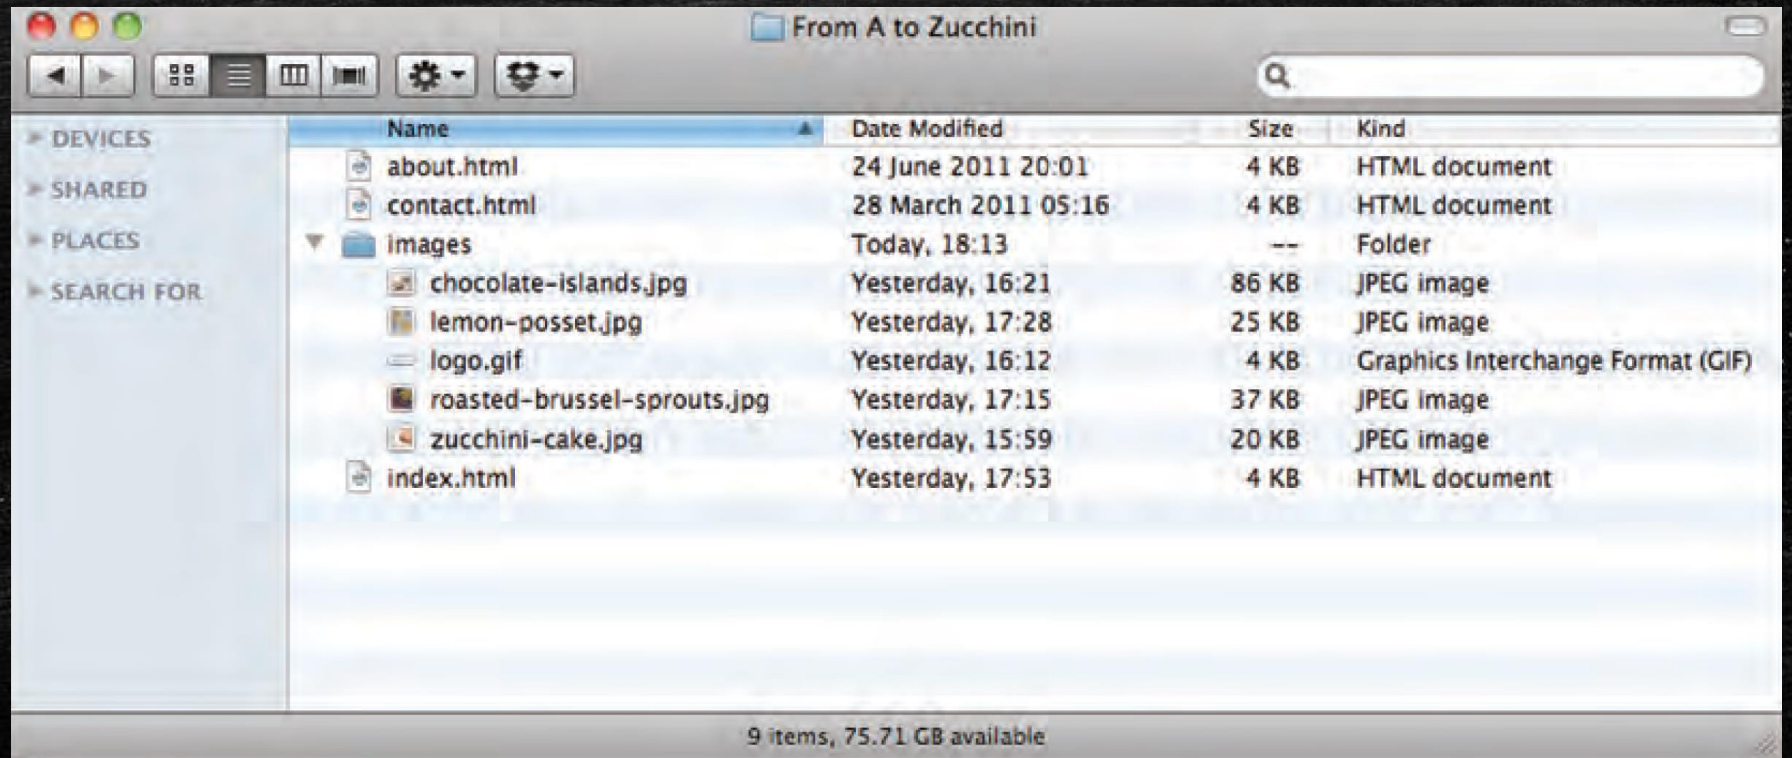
From A to Zucchini

DEVICES
SHARED
PLACES
SEARCH FOR

| Name | Date Modified | Size | Kind |
|---|---|---|---|
| about.html | 24 June 2011 20:01 | 4 KB | HTML document |
| contact.html | 28 March 2011 05:16 | 4 KB | HTML document |
| images | Today, 18:13 | -- | Folder |
| chocolate-islands.jpg | Yesterday, 16:21 | 86 KB | JPEG image |
| lemon-posset.jpg | Yesterday, 17:28 | 25 KB | JPEG image |
| logo.gif | Yesterday, 16:12 | 4 KB | Graphics Interchange Format (GIF) |
| roasted-brussel-sprouts.jpg | Yesterday, 17:15 | 37 KB | JPEG image |
| zucchini-cake.jpg | Yesterday, 15:59 | 20 KB | JPEG image |
| index.html | Yesterday, 17:53 | 4 KB | HTML document |

9 items, 75.71 GB available